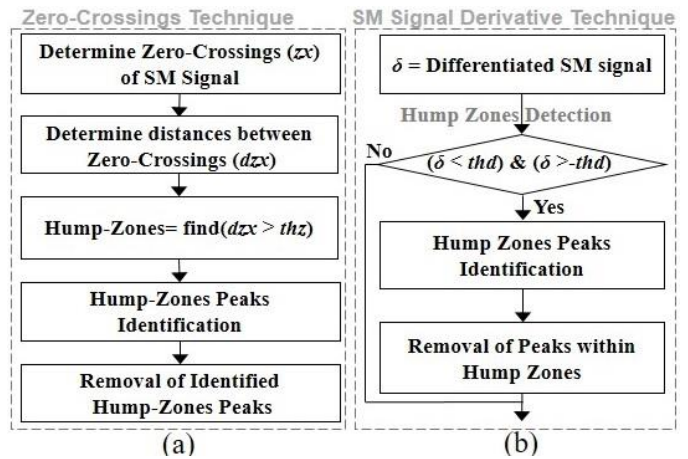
Zero-Crossings Technique

Determine Zero-Crossings ($zx$) of SM Signal

Determine distances between Zero-Crossings ($dzx$)

Hump-Zones= find($dzx > thz$)

Hump-Zones Peaks Identification

Removal of Identified Hump-Zones Peaks

(a)

SM Signal Derivative Technique

$\delta$ = Differentiated SM signal

Hump Zones Detection

No

($\delta < thd$) & ($\delta > -thd$)

Yes

Hump Zones Peaks Identification

Removal of Peaks within Hump Zones

(b)